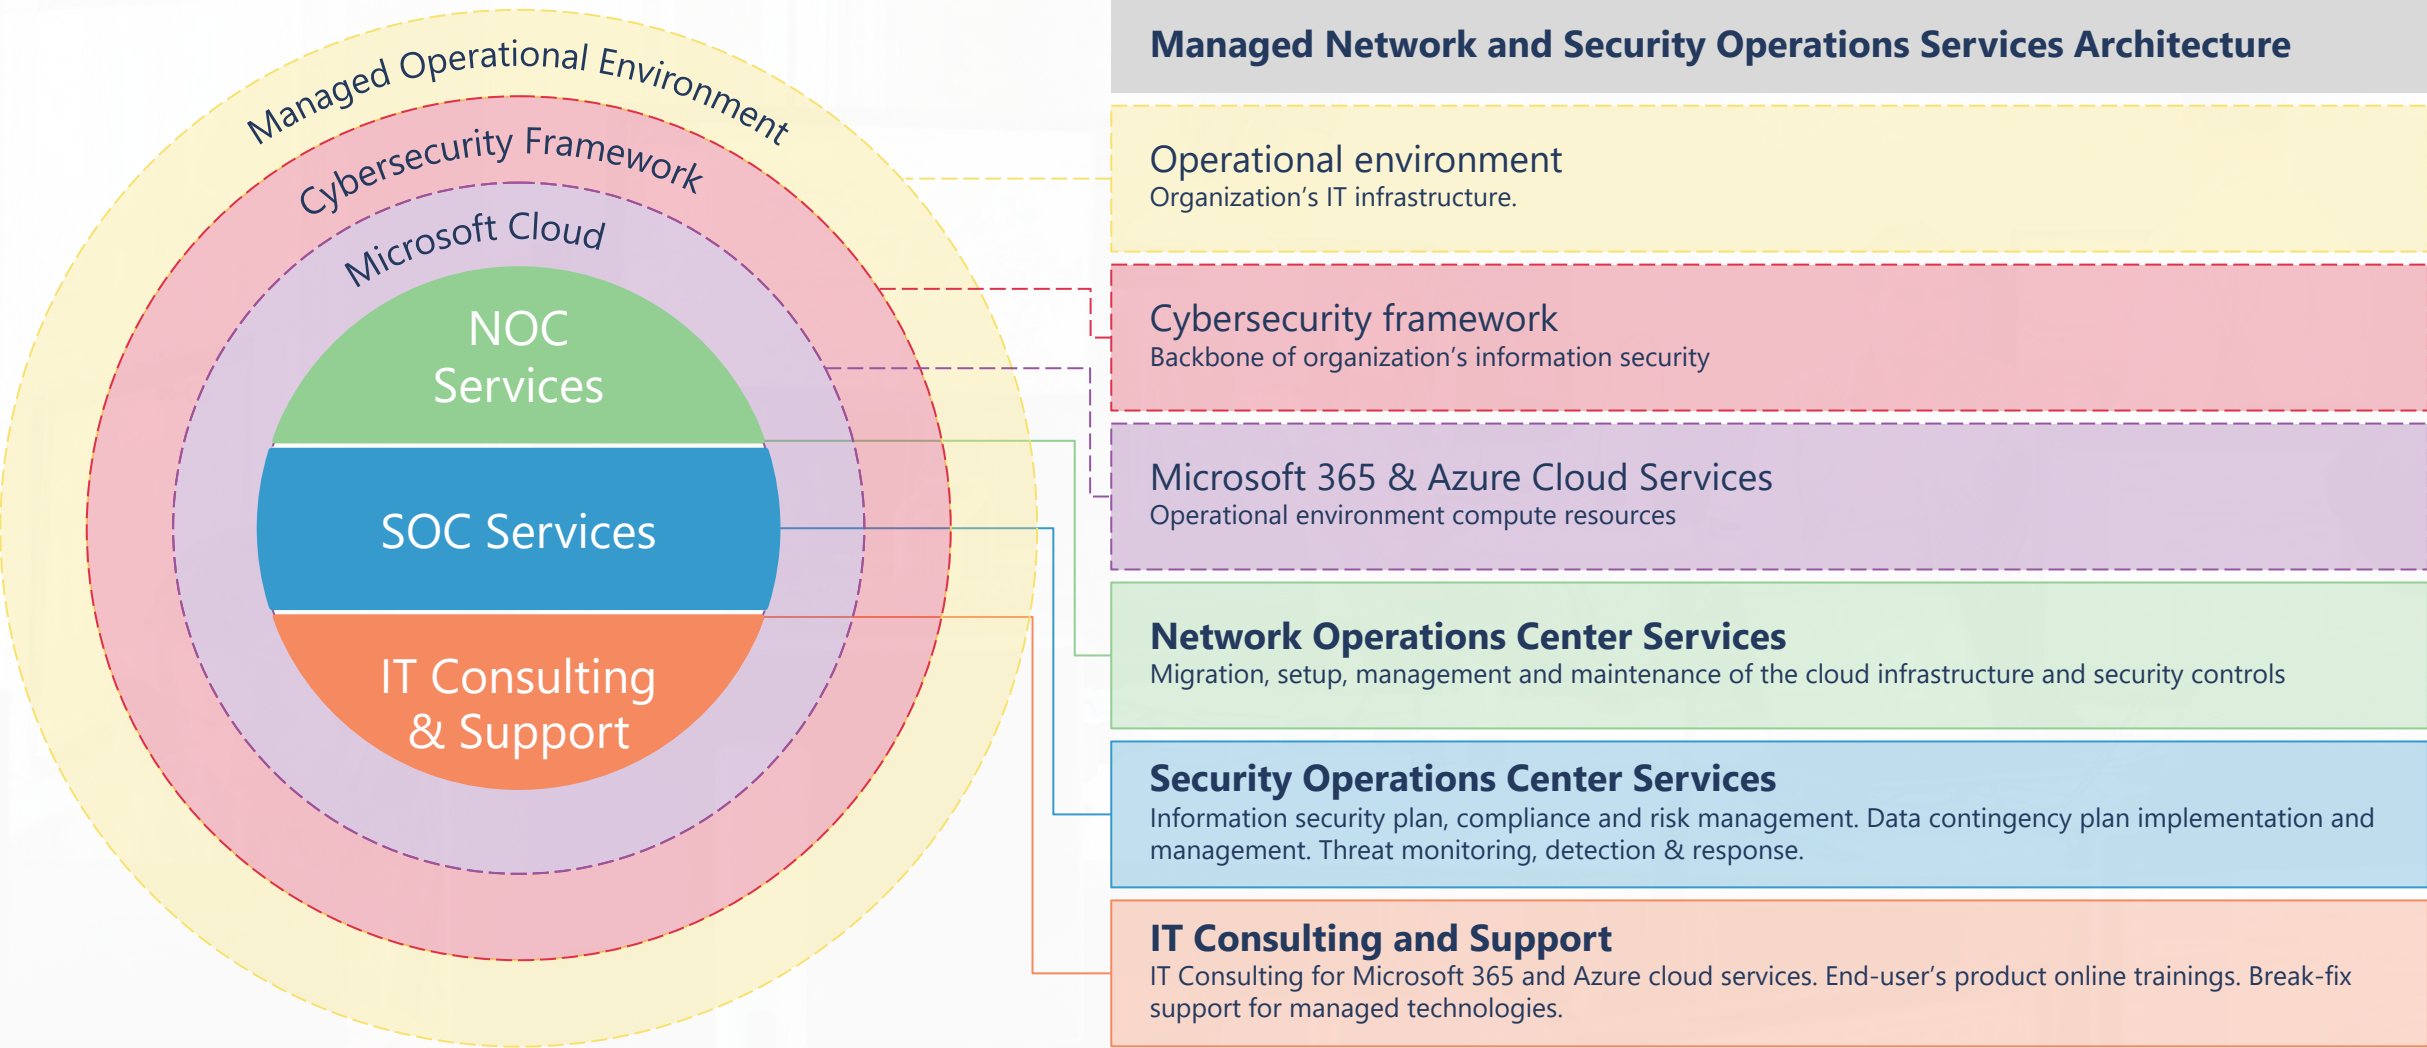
Managed Operational Environment

Cybersecurity Framework

Microsoft Cloud

NOC Services

SOC Services

IT Consulting & Support

Managed Network and Security Operations Services Architecture

Operational environment
Organization’s IT infrastructure.

Cybersecurity framework
Backbone of organization’s information security

Microsoft 365 & Azure Cloud Services
Operational environment compute resources

Network Operations Center Services
Migration, setup, management and maintenance of the cloud infrastructure and security controls

Security Operations Center Services
Information security plan, compliance and risk management. Data contingency plan implementation and management. Threat monitoring, detection & response.

IT Consulting and Support
IT Consulting for Microsoft 365 and Azure cloud services. End-user’s product online trainings. Break-fix support for managed technologies.